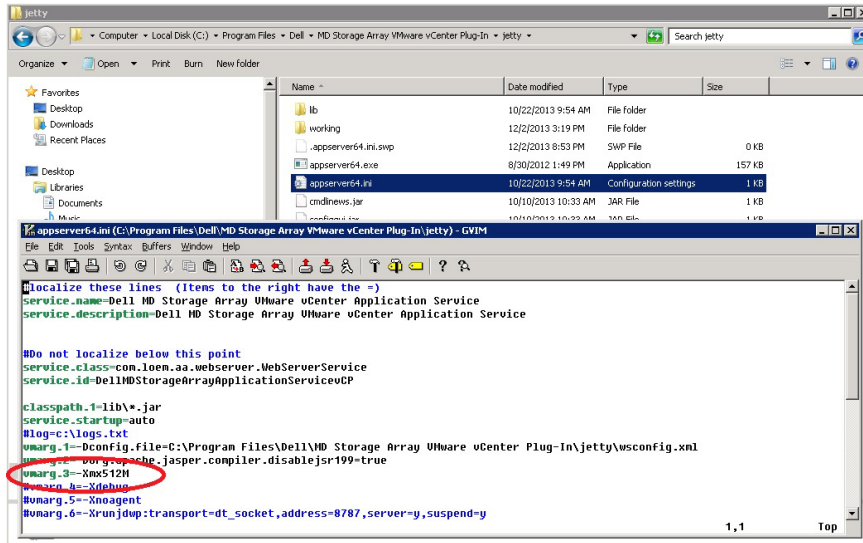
jetty

Computer ▸ Local Disk (C:) ▸ Program Files ▸ Dell ▸ MD Storage Array VMware vCenter Plug-In ▸ jetty ▸

Search jetty

Organize ▾ Open ▾ Print Burn New folder

Favorites
Desktop
Downloads
Recent Places

Desktop
Libraries
Documents
Music

| Name | Date modified | Type | Size |
|---|---|---|---|
| lib | 10/22/2013 9:54 AM | File folder | |
| working | 12/2/2013 3:19 PM | File folder | |
| .appserver64.ini.swp | 12/2/2013 8:53 PM | SWP File | 0 KB |
| appserver64.exe | 8/30/2012 1:49 PM | Application | 157 KB |
| appserver64.ini | 10/22/2013 9:54 AM | Configuration settings | 1 KB |
| cmdlinews.jar | 10/10/2013 10:33 AM | JAR File | 1 KB |
| configgui.jar | 10/10/2013 10:33 AM | JAR File | 1 KB |

appserver64.ini (C:\Program Files\Dell\MD Storage Array VMware vCenter Plug-In\jetty) - GVIM

File Edit Tools Syntax Buffers Window Help

#localize these lines (Items to the right have the =)
service.name=Dell MD Storage Array VMware vCenter Application Service
service.description=Dell MD Storage Array VMware vCenter Application Service

#Do not localize below this point
service.class=com.loem.aa.webserver.WebServerService
service.id=DellMDStorageArrayApplicationServicevCP

classpath.1=lib\*.jar
service.startup=auto
#log=c:\logs.txt
vmarg.1=-Dconfig.file=C:\Program Files\Dell\MD Storage Array VMware vCenter Plug-In\jetty\wsconfig.xml
vmarg.2=-Dorg.apache.jasper.compiler.disablejsr199=true
vmarg.3=-Xmx512M
#vmarg.4=-Xdebug
#vmarg.5=-Xnoagent
#vmarg.6=-Xrunjdwp:transport=dt_socket,address=8787,server=y,suspend=y

1,1 Top